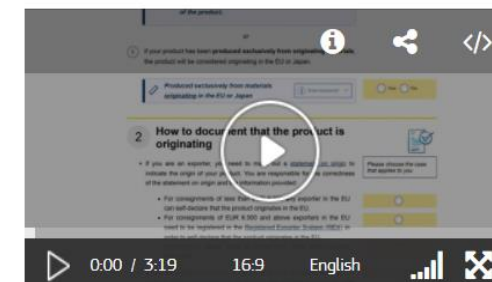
of the product.

or

If your product has been produced exclusively from originating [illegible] the product will be considered originating in the EU or Japan.

Produced exclusively from materials originating in the EU or Japan

Yes No

2 How to document that the product is originating

If you are an exporter, you need to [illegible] a statement on origin to indicate the origin of your product. You are responsible for the correctness of the statement on origin and the information provided.

For consignments of less than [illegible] exporter in the EU can self-declare that the product originates in the EU.

For consignments of EUR 6 000 and above exporters in the EU need to be registered in the Registered Exporter System (REX) in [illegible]

Please choose the case that applies to you

0:00 / 3:19

16:9

English